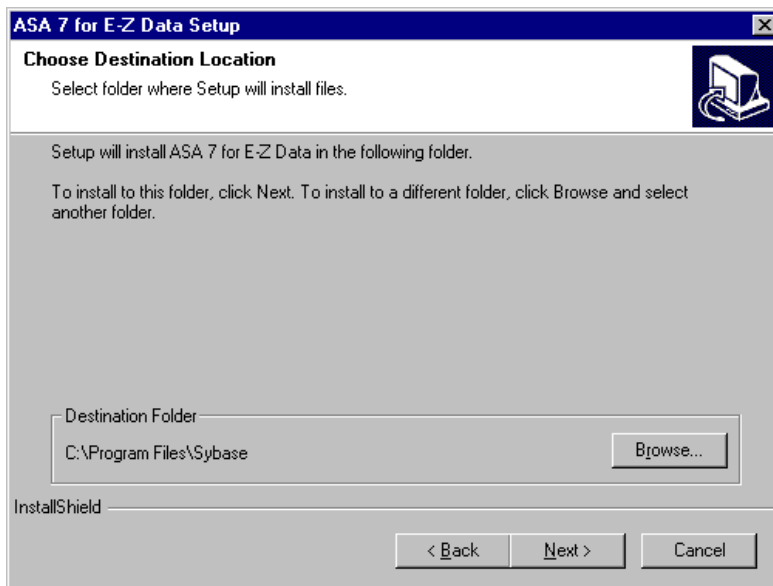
ASA 7 for E-Z Data Setup

Choose Destination Location

Select folder where Setup will install files.

Setup will install ASA 7 for E-Z Data in the following folder.

To install to this folder, click Next. To install to a different folder, click Browse and select another folder.

Destination Folder

C:\Program Files\Sybase

Browse...

InstallShield

< Back

Next >

Cancel